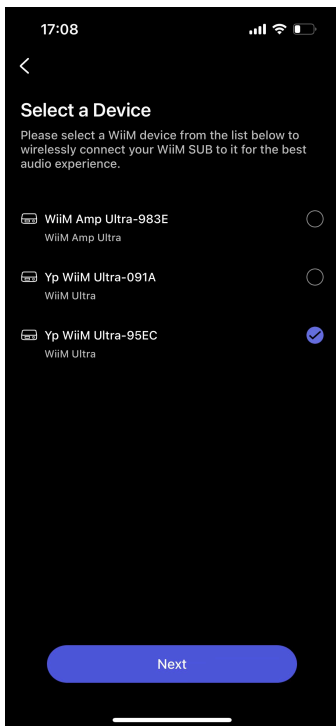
17:08

<

Select a Device

Please select a WiiM device from the list below to wirelessly connect your WiiM SUB to it for the best audio experience.

WiiM Amp Ultra-983E
WiiM Amp Ultra

Yp WiiM Ultra-091A
WiiM Ultra

Yp WiiM Ultra-95EC
WiiM Ultra

Next